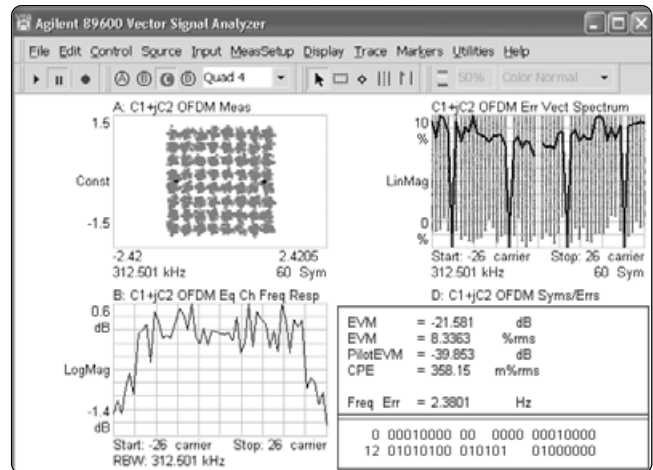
Agilent 89600 Vector Signal Analyzer

File Edit Control Source Input MeasSetup Display Trace Markers Utilities Help

Quad 4

50% Color Normal

A: C1+jC2 OFDM Meas

1.5

Const

-1.5

-2.42 2.4205

312.501 kHz 60 Sym

C1+jC2 OFDM Err Vect Spectrum

10 %

LinMag

0 %

Start: -26 carrier Stop: 26 carrier

312.501 kHz 60 Sym

B: C1+jC2 OFDM Eq Ch Freq Resp

0.6 dB

LogMag

-1.4 dB

Start: -26 carrier Stop: 26 carrier

RBW: 312.501 kHz

D: C1+jC2 OFDM Syms/Errs

| | | | |
|---|---|---|---|
| EVM | = | -21.581 | dB |
| EVM | = | 8.3363 | %rms |
| PilotEVM | = | -39.853 | dB |
| CPE | = | 358.15 | m%rms |
| Freq Err | = | 2.3801 | Hz |

0 00010000 00 0000 00010000
12 01010100 010101 01000000